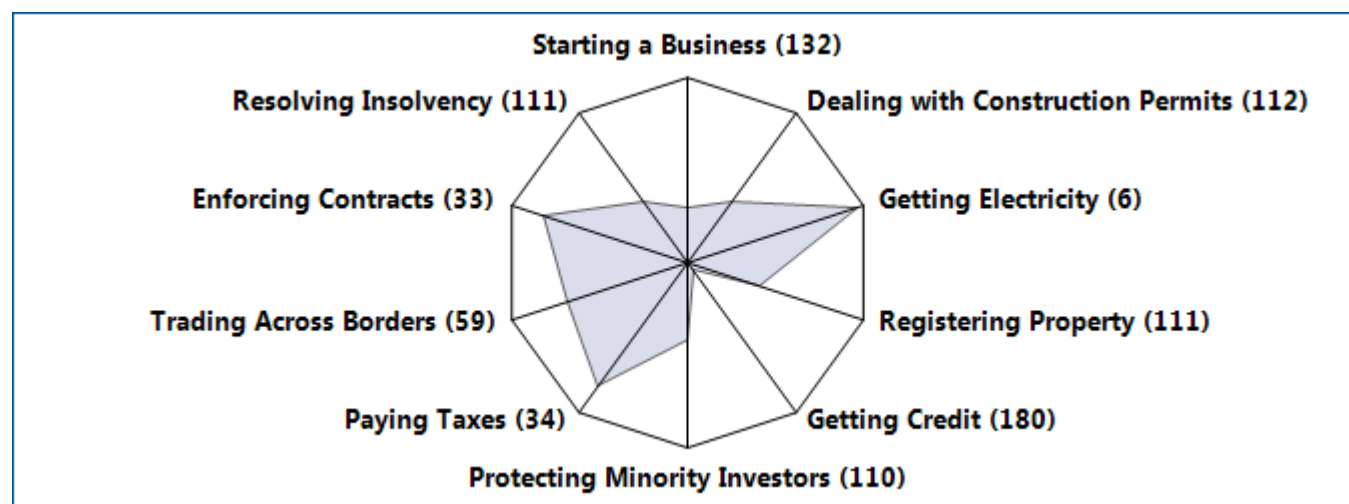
Starting a Business (132)
Resolving Insolvency (111)
Dealing with Construction Permits (112)
Enforcing Contracts (33)
Getting Electricity (6)
Trading Across Borders (59)
Registering Property (111)
Paying Taxes (34)
Getting Credit (180)
Protecting Minority Investors (110)